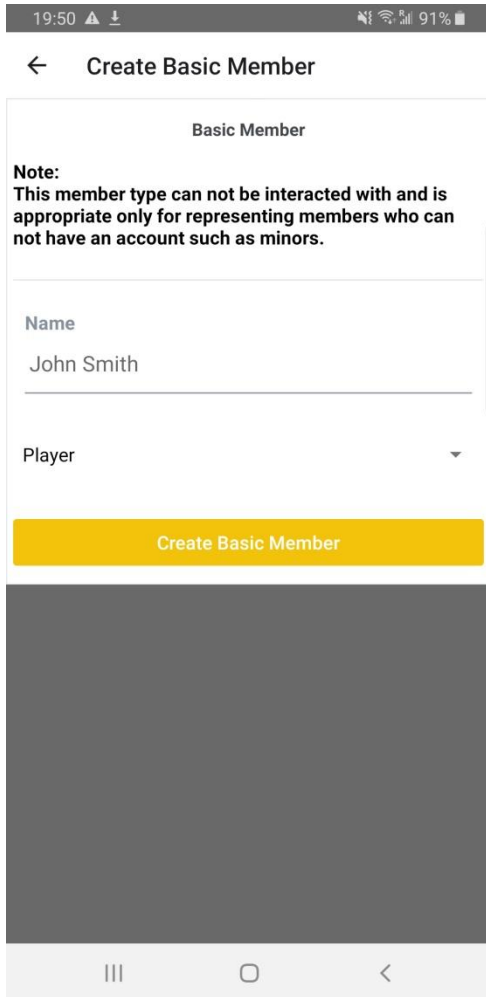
19:50 91%

Create Basic Member

Basic Member

Note:
This member type can not be interacted with and is appropriate only for representing members who can not have an account such as minors.

Name
John Smith

Player

Create Basic Member